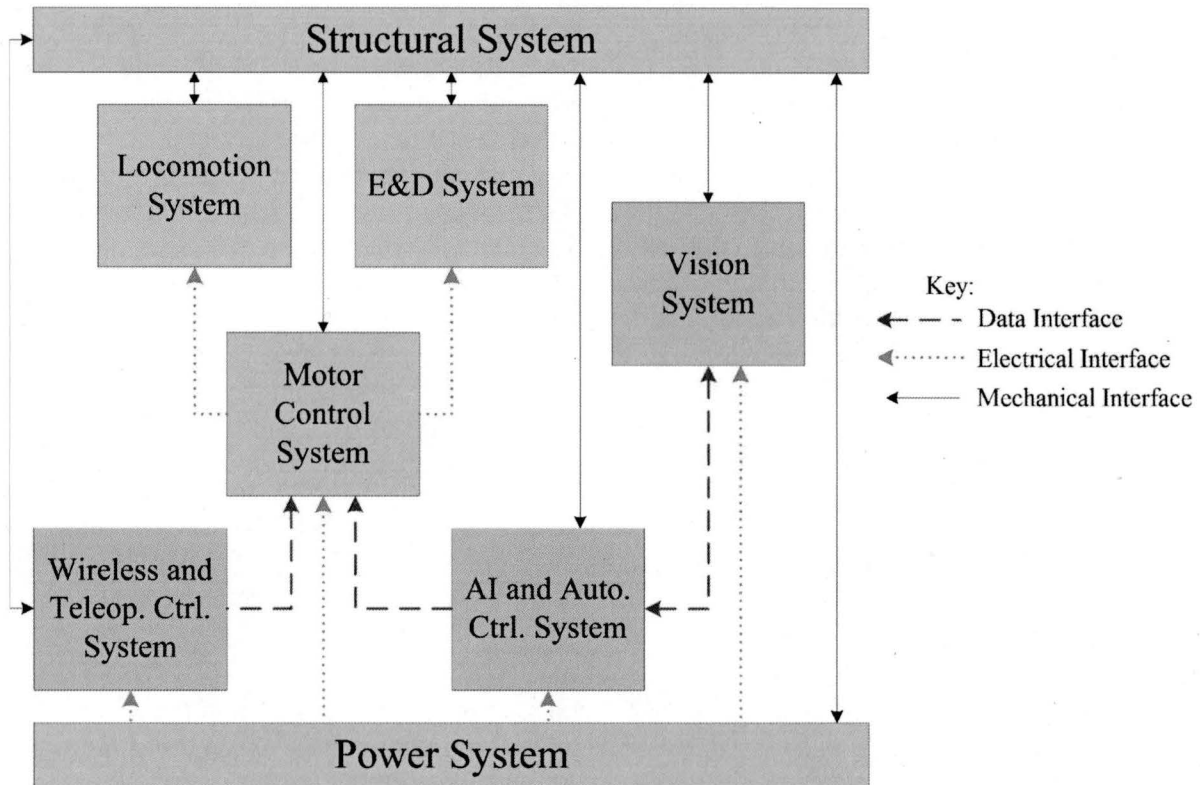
Structural System

Locomotion System

E&D System

Vision System

Key:
Data Interface
Electrical Interface
Mechanical Interface

Motor Control System

Wireless and Teleop. Ctrl. System

AI and Auto. Ctrl. System

Power System